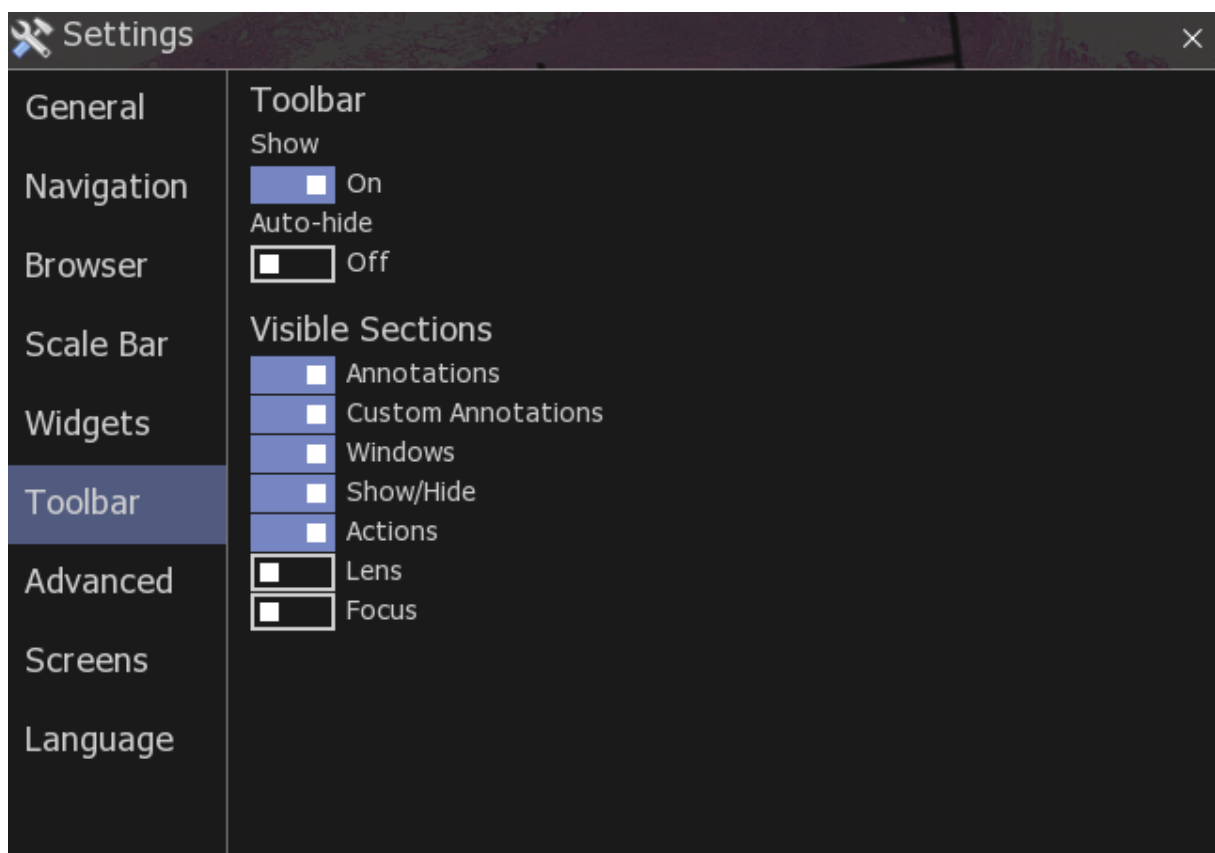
Settings
×

General
Navigation
Browser
Scale Bar
Widgets
Toolbar
Advanced
Screens
Language

Toolbar
Show
On
Auto-hide
Off

Visible Sections
Annotations
Custom Annotations
Windows
Show/Hide
Actions
Lens
Focus